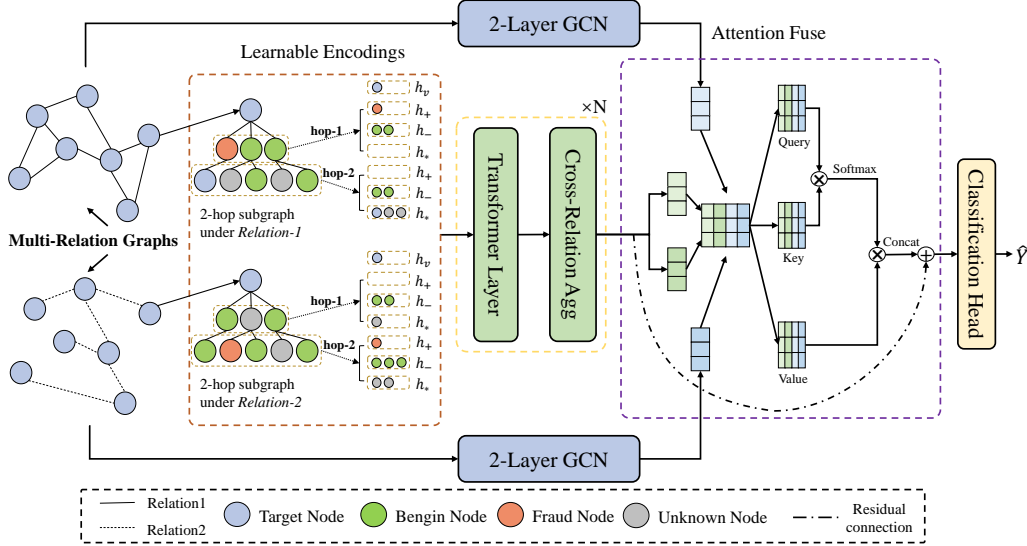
2-Layer GCN

Learnable Encodings

Attention Fuse

$h_v$
$h_+$
hop-1
$h_-$
$h_*$
hop-2
$h_+$
$h_-$
$h_*$

2-hop subgraph under *Relation-1*

Multi-Relation Graphs

$\times N$

Transformer Layer

Cross-Relation Agg

Query

Softmax

Key

Concat

Value

Classification Head

$\hat{Y}$

$h_v$
$h_+$
hop-1
$h_-$
$h_*$
hop-2
$h_+$
$h_-$
$h_*$

2-hop subgraph under *Relation-2*

2-Layer GCN

Relation1
Relation2
Target Node
Bengin Node
Fraud Node
Unknown Node
Residual connection